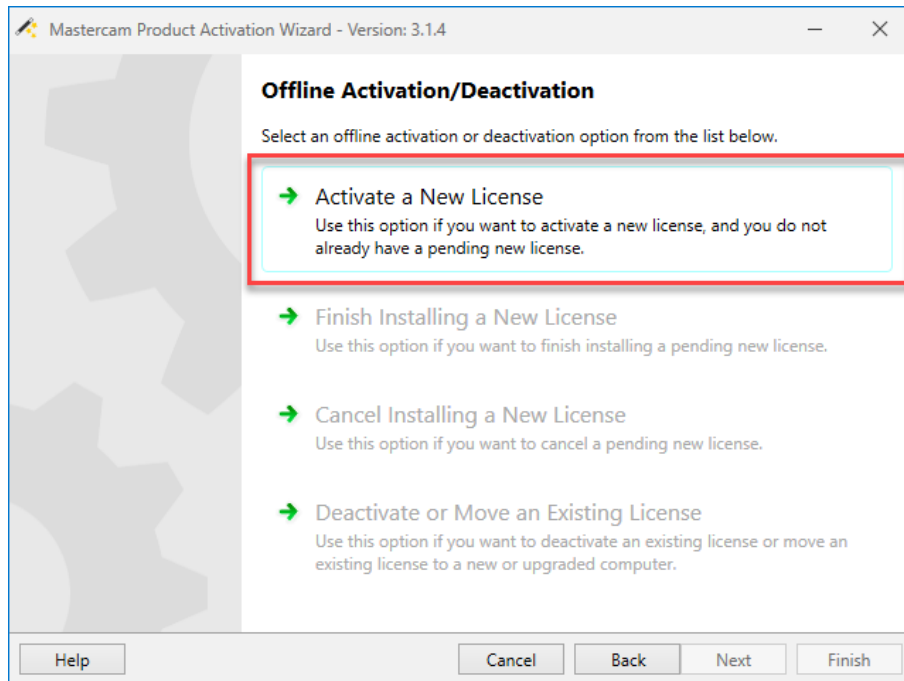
Mastercam Product Activation Wizard - Version: 3.1.4

Offline Activation/Deactivation

Select an offline activation or deactivation option from the list below.

Activate a New License
Use this option if you want to activate a new license, and you do not already have a pending new license.

Finish Installing a New License
Use this option if you want to finish installing a pending new license.

Cancel Installing a New License
Use this option if you want to cancel a pending new license.

Deactivate or Move an Existing License
Use this option if you want to deactivate an existing license or move an existing license to a new or upgraded computer.

Help

Cancel

Back

Next

Finish